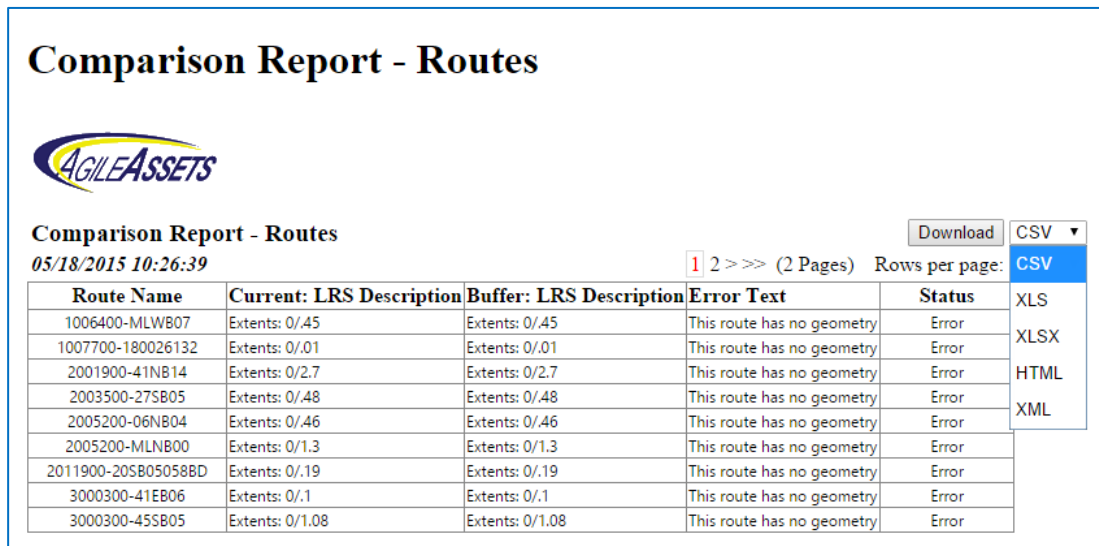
Comparison Report - Routes

AGILEASSETS

Comparison Report - Routes

05/18/2015 10:26:39

Download CSV ▾

CSV
XLS
XLSX
HTML
XML

1 2 > >> (2 Pages) Rows per page:

| Route Name | Current: LRS Description | Buffer: LRS Description | Error Text | Status |
|---|---|---|---|---|
| 1006400-MLWB07 | Extents: 0/.45 | Extents: 0/.45 | This route has no geometry | Error |
| 1007700-180026132 | Extents: 0/.01 | Extents: 0/.01 | This route has no geometry | Error |
| 2001900-41NB14 | Extents: 0/2.7 | Extents: 0/2.7 | This route has no geometry | Error |
| 2003500-27SB05 | Extents: 0/.48 | Extents: 0/.48 | This route has no geometry | Error |
| 2005200-06NB04 | Extents: 0/.46 | Extents: 0/.46 | This route has no geometry | Error |
| 2005200-MLNB00 | Extents: 0/1.3 | Extents: 0/1.3 | This route has no geometry | Error |
| 2011900-20SB05058BD | Extents: 0/.19 | Extents: 0/.19 | This route has no geometry | Error |
| 3000300-41EB06 | Extents: 0/.1 | Extents: 0/.1 | This route has no geometry | Error |
| 3000300-45SB05 | Extents: 0/1.08 | Extents: 0/1.08 | This route has no geometry | Error |